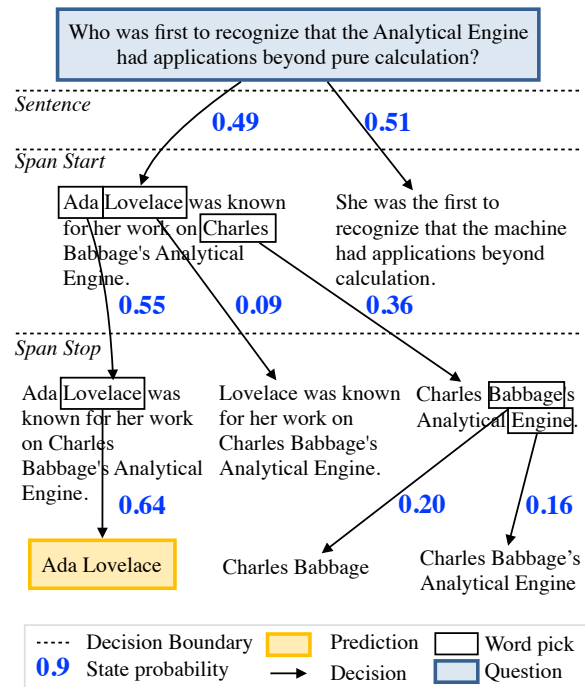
Who was first to recognize that the Analytical Engine had applications beyond pure calculation?

Sentence

0.49

0.51

Span Start

Ada Lovelace was known for her work on Charles Babbage's Analytical Engine.

She was the first to recognize that the machine had applications beyond calculation.

0.55

0.09

0.36

Span Stop

Ada Lovelace was known for her work on Charles Babbage's Analytical Engine.

Lovelace was known for her work on Charles Babbage's Analytical Engine.

Charles Babbage's Analytical Engine.

0.64

0.20

0.16

Ada Lovelace

Charles Babbage

Charles Babbage's Analytical Engine

Decision Boundary

Prediction

Word pick

0.9 State probability

Decision

Question